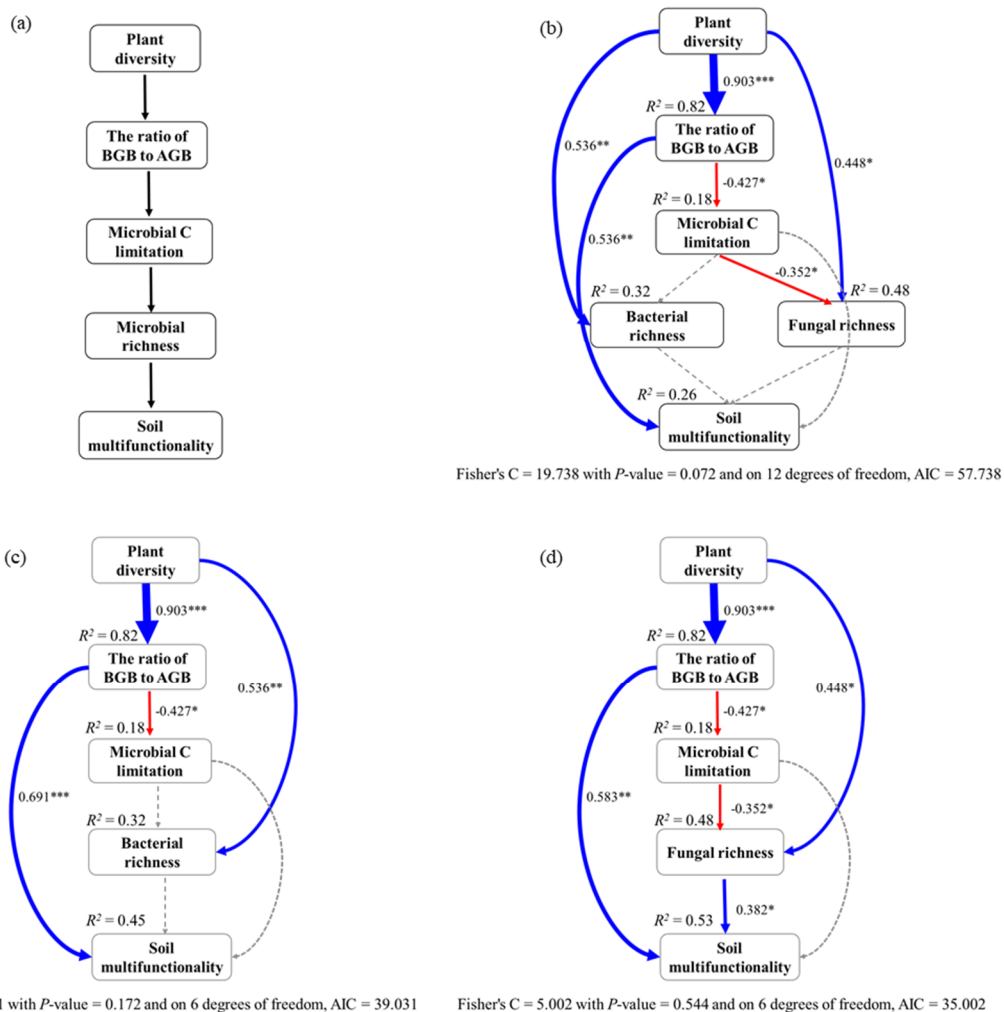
(a)

Plant diversity

The ratio of BGB to AGB

Microbial C limitation

Microbial richness

Soil multifunctionality

(b)

Plant diversity

0.903***

$R^2 = 0.82$

The ratio of BGB to AGB

0.536**

0.448*

-0.427*

$R^2 = 0.18$

Microbial C limitation

0.536**

-0.352*

$R^2 = 0.32$

$R^2 = 0.48$

Bacterial richness

Fungal richness

$R^2 = 0.26$

Soil multifunctionality

Fisher's C = 19.738 with $P$-value = 0.072 and on 12 degrees of freedom, AIC = 57.738

(c)

Plant diversity

0.903***

$R^2 = 0.82$

The ratio of BGB to AGB

0.536**

-0.427*

$R^2 = 0.18$

Microbial C limitation

0.691***

$R^2 = 0.32$

Bacterial richness

$R^2 = 0.45$

Soil multifunctionality

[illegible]1 with $P$-value = 0.172 and on 6 degrees of freedom, AIC = 39.031

(d)

Plant diversity

0.903***

$R^2 = 0.82$

The ratio of BGB to AGB

0.448*

-0.427*

$R^2 = 0.18$

Microbial C limitation

0.583**

-0.352*

$R^2 = 0.48$

Fungal richness

0.382*

$R^2 = 0.53$

Soil multifunctionality

Fisher's C = 5.002 with $P$-value = 0.544 and on 6 degrees of freedom, AIC = 35.002